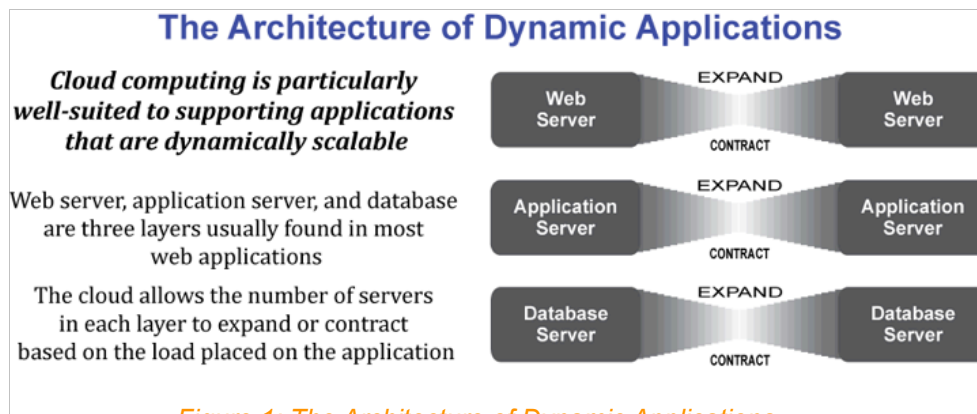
The Architecture of Dynamic Applications

Cloud computing is particularly well-suited to supporting applications that are dynamically scalable

Web server, application server, and database are three layers usually found in most web applications

The cloud allows the number of servers in each layer to expand or contract based on the load placed on the application

Web Server

EXPAND

CONTRACT

Web Server

Application Server

EXPAND

CONTRACT

Application Server

Database Server

EXPAND

CONTRACT

Database Server

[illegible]